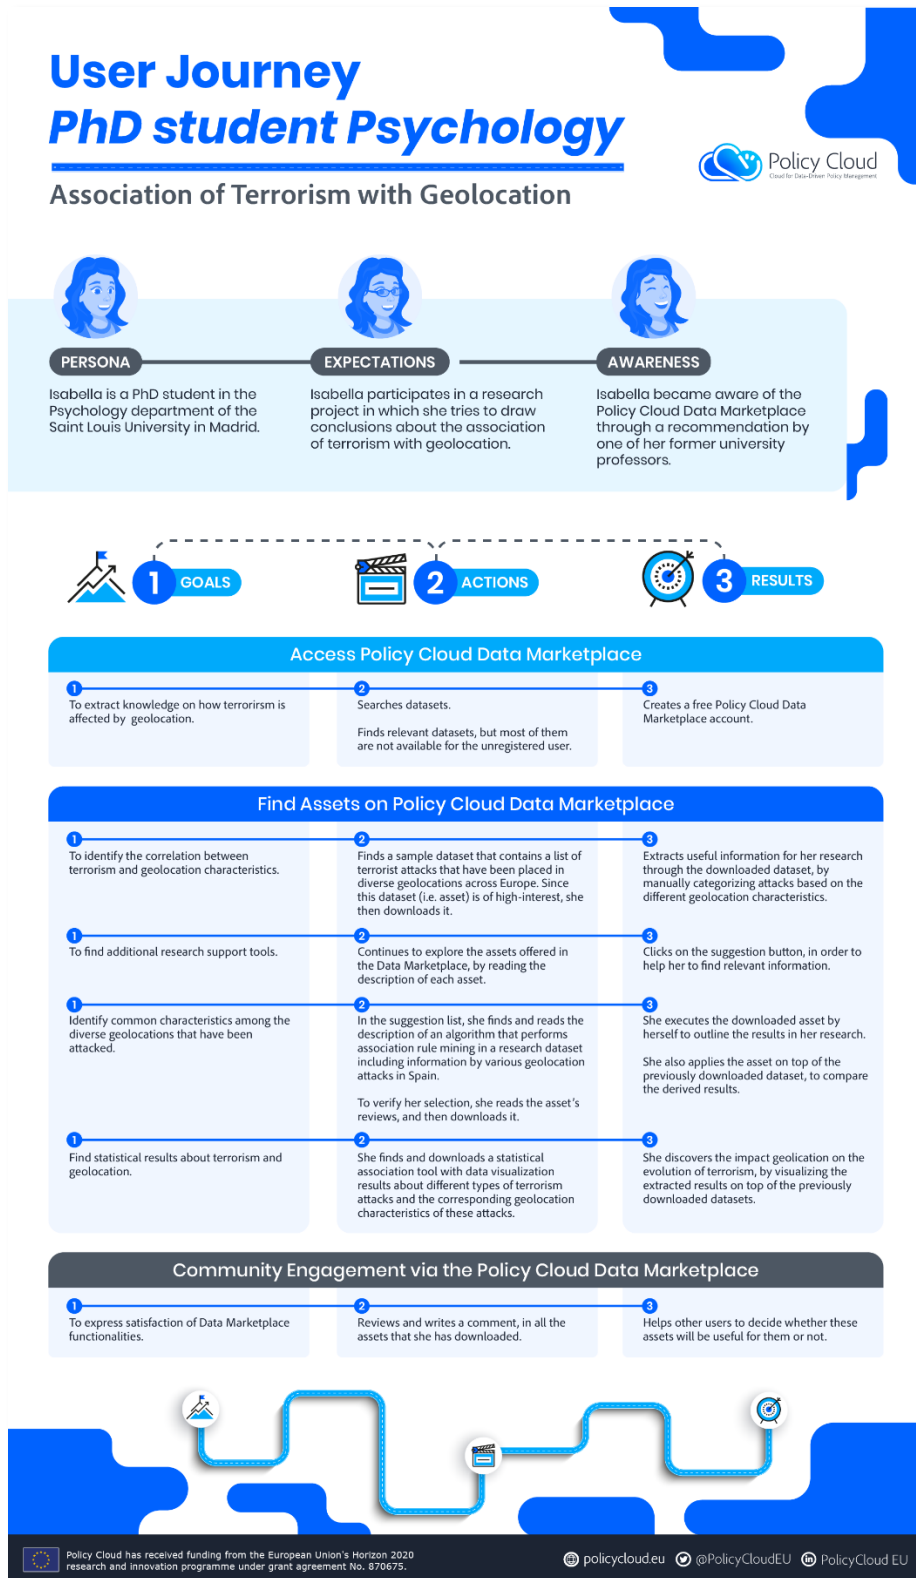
User Journey
PhD student Psychology

Association of Terrorism with Geolocation

Policy Cloud
Cloud for Data-Driven Policy Management

PERSONA
Isabella is a PhD student in the Psychology department of the Saint Louis University in Madrid.

EXPECTATIONS
Isabella participates in a research project in which she tries to draw conclusions about the association of terrorism with geolocation.

AWARENESS
Isabella became aware of the Policy Cloud Data Marketplace through a recommendation by one of her former university professors.

1 GOALS
2 ACTIONS
3 RESULTS

Access Policy Cloud Data Marketplace

1
To extract knowledge on how terrorirsm is affected by geolocation.

2
Searches datasets.

Finds relevant datasets, but most of them are not available for the unregistered user.

3
Creates a free Policy Cloud Data Marketplace account.

Find Assets on Policy Cloud Data Marketplace

1
To identify the correlation between terrorism and geolocation characteristics.

2
Finds a sample dataset that contains a list of terrorist attacks that have been placed in diverse geolocations across Europe. Since this dataset (i.e. asset) is of high-interest, she then downloads it.

3
Extracts useful information for her research through the downloaded dataset, by manually categorizing attacks based on the different geolocation characteristics.

1
To find additional research support tools.

2
Continues to explore the assets offered in the Data Marketplace, by reading the description of each asset.

3
Clicks on the suggestion button, in order to help her to find relevant information.

1
Identify common characteristics among the diverse geolocations that have been attacked.

2
In the suggestion list, she finds and reads the description of an algorithm that performs association rule mining in a research dataset including information by various geolocation attacks in Spain.

To verify her selection, she reads the asset's reviews, and then downloads it.

3
She executes the downloaded asset by herself to outline the results in her research.

She also applies the asset on top of the previously downloaded dataset, to compare the derived results.

1
Find statistical results about terrorism and geolocation.

2
She finds and downloads a statistical association tool with data visualization results about different types of terrorism attacks and the corresponding geolocation characteristics of these attacks.

3
She discovers the impact geolication on the evolution of terrorism, by visualizing the extracted results on top of the previously downloaded datasets.

Community Engagement via the Policy Cloud Data Marketplace

1
To express satisfaction of Data Marketplace functionalities.

2
Reviews and writes a comment, in all the assets that she has downloaded.

3
Helps other users to decide whether these assets will be useful for them or not.

Policy Cloud has received funding from the European Union's Horizon 2020 research and innovation programme under grant agreement No. 870675.

policycloud.eu @PolicyCloudEU PolicyCloud EU